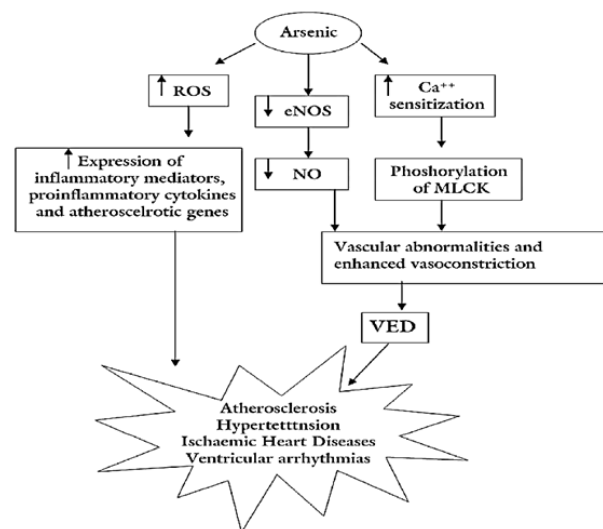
Arsenic

↑ ROS

↓ eNOS

↑ $Ca^{++}$ sensitization

↑ Expression of inflammatory mediators, proinflammatory cytokines and atheroscelrotic genes

↓ NO

Phoshorylation of MLCK

Vascular abnormalities and enhanced vasoconstriction

VED

Atherosclerosis
Hypertetttnsion
Ischaemic Heart Diseases
Ventricular arrhythmias